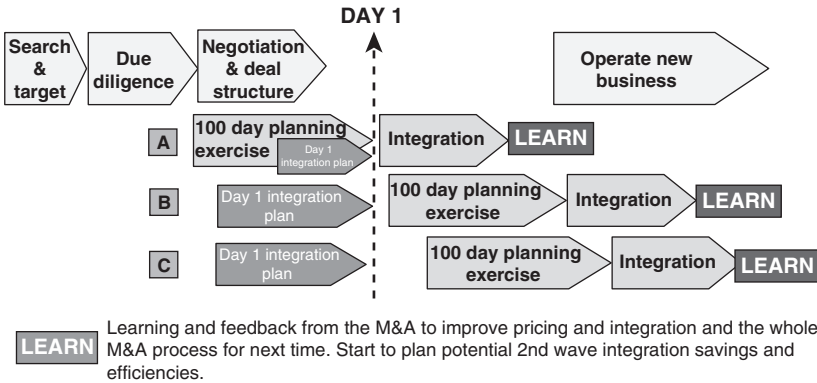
DAY 1

Search & target

Due diligence

Negotiation & deal structure

Operate new business

A

100 day planning exercise

Day 1 integration plan

Integration

LEARN

B

Day 1 integration plan

100 day planning exercise

Integration

LEARN

C

Day 1 integration plan

100 day planning exercise

Integration

LEARN

LEARN

Learning and feedback from the M&A to improve pricing and integration and the whole M&A process for next time. Start to plan potential 2nd wave integration savings and efficiencies.